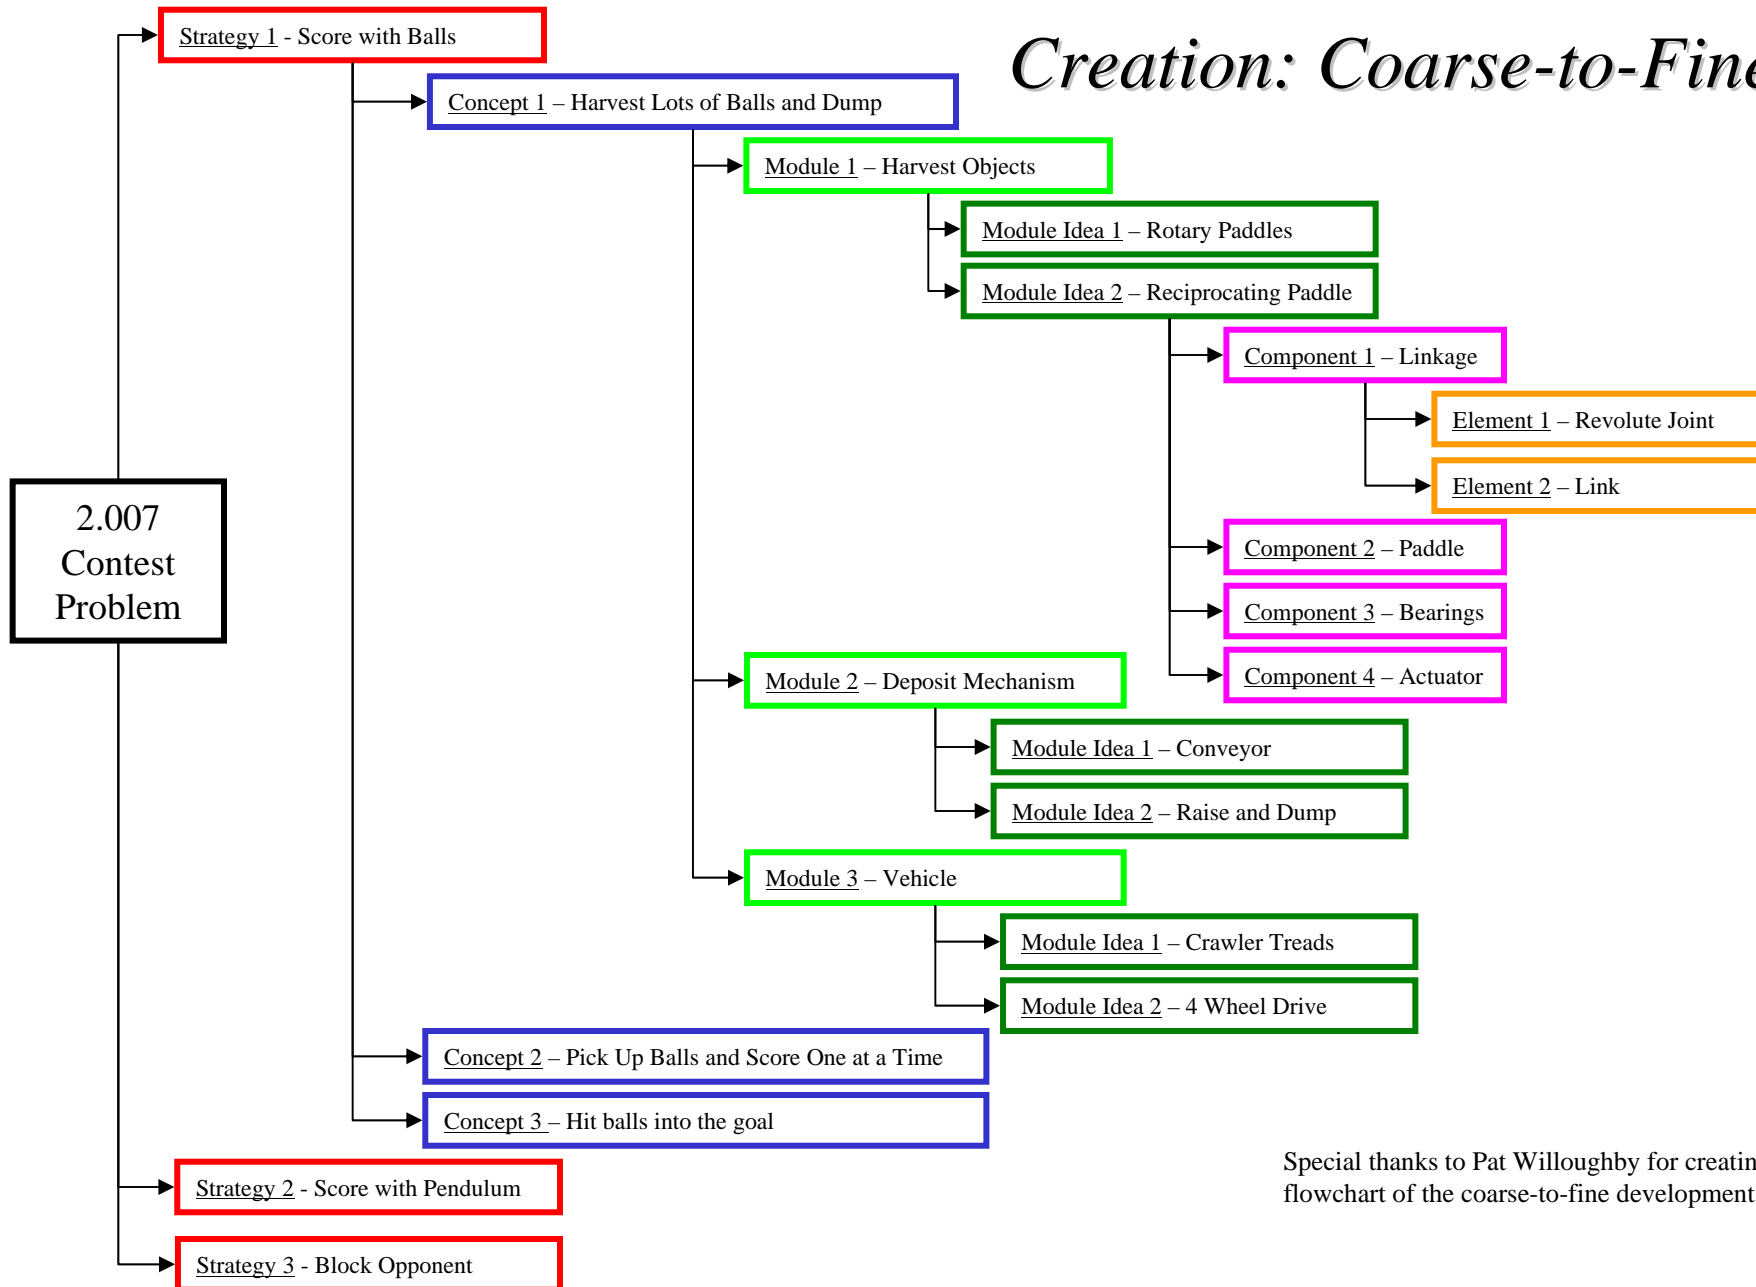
Creation: Coarse-to-Fine

2.007 Contest Problem

Strategy 1 - Score with Balls

Concept 1 – Harvest Lots of Balls and Dump

Module 1 – Harvest Objects

Module Idea 1 – Rotary Paddles

Module Idea 2 – Reciprocating Paddle

Component 1 – Linkage

Element 1 – Revolute Joint

Element 2 – Link

Component 2 – Paddle

Component 3 – Bearings

Component 4 – Actuator

Module 2 – Deposit Mechanism

Module Idea 1 – Conveyor

Module Idea 2 – Raise and Dump

Module 3 – Vehicle

Module Idea 1 – Crawler Treads

Module Idea 2 – 4 Wheel Drive

Concept 2 – Pick Up Balls and Score One at a Time

Concept 3 – Hit balls into the goal

Strategy 2 - Score with Pendulum

Strategy 3 - Block Opponent

Special thanks to Pat Willoughby for creatin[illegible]
flowchart of the coarse-to-fine development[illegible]